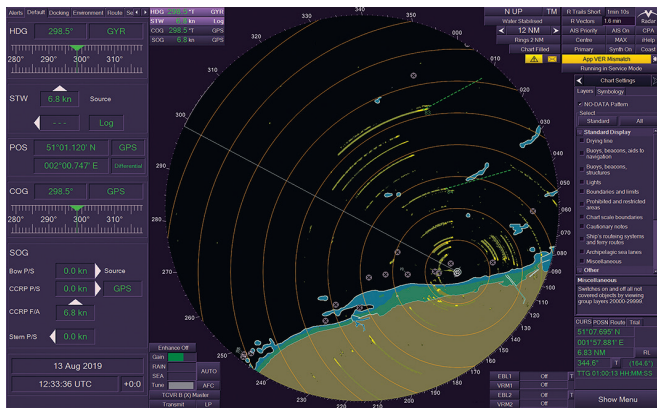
Alerts Default Docking Environment Route Se

HDG 298.5° GYR

280° 290° 300° 310°

STW 6.8 kn Source

- - - Log

POS 51°01.120' N GPS
002°00.747' E Differential

COG 298.5° GPS

280° 290° 300° 310°

SOG

Bow P/S 0.0 kn Source

CCRP P/S 0.0 kn GPS

CCRP F/A 6.8 kn

Stern P/S 0.0 kn

13 Aug 2019

12:33:36 UTC +0:0

HDG 298.5 °T GYR
STW 6.8 kn Log
COG 298.5 °T GPS
SOG 6.8 kn GPS

N UP TM
Water Stabilised
12 NM
Rings 2 NM
Chart Filled

R Trails Short 1min 10s
R Vectors 1.6 min Radar
AIS Priority AIS On CPA
Centre MAX Insp
Primary Synth On Coast

App VER Mismatch
Running in Service Mode

Chart Settings
Layers Symbology
NO-DATA Pattern
Select
Standard All
Standard Display
Drying line
Buoys, beacons, aids to navigation
Buoys, beacons, structures
Lights
Boundaries and limits
Prohibited and restricted areas
Chart scale boundaries
Cautionary notes
Ship's routeing systems and ferry routes
Archipelagic sea lanes
Miscellaneous
Other
Miscellaneous
Switches on and off all not covered objects by viewing group layers 20000-29999

CURS POSN Route Trial
51°07.695' N
001°57.881' E
6.83 NM
344.5° T (154.5°)
TTG 01:00:13 HH:MM:SS

330 320 310 300 290 280 270 260 250 240 230 340

Enhance Off
Gain
RAIN
SEA AUTO
Tune AFC
TCVR B (X) Master
Transmit LP

EBL1 Off
VRM1 Off
EBL2 Off
VRM2 Off

Show Menu